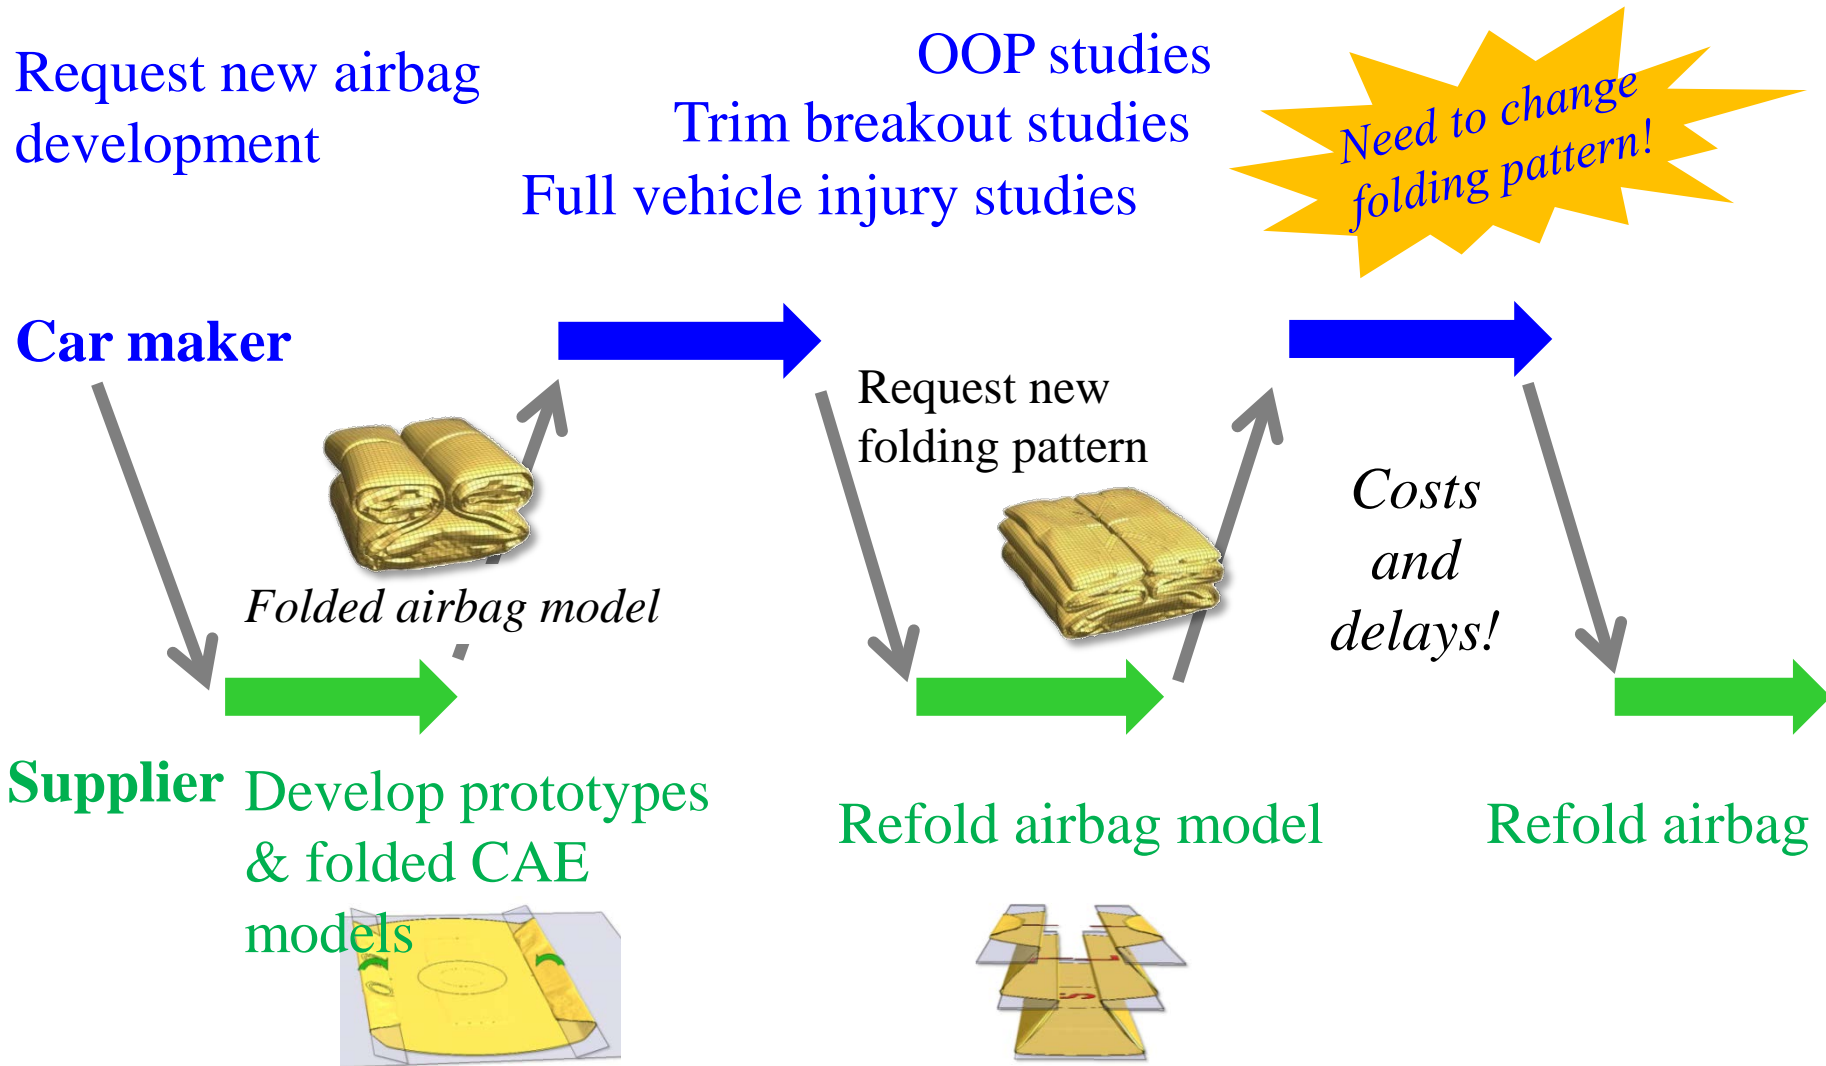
Request new airbag development

OOP studies
Trim breakout studies
Full vehicle injury studies

Need to change folding pattern!

Car maker

Request new folding pattern

Folded airbag model

Costs and delays!

Supplier

Develop prototypes & folded CAE models

Refold airbag model

Refold airbag